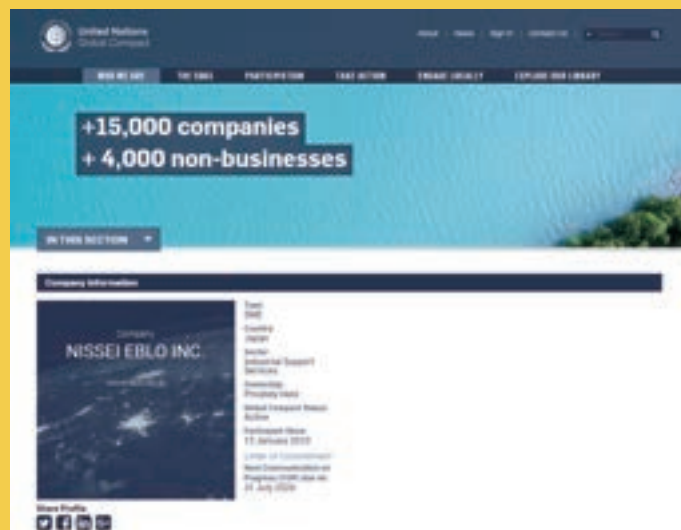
United Nations
Global Compact

About | News | Sign in | Contact Us

WHO WE ARE | THE SDGS | PARTICIPATION | TAKE ACTION | ENGAGE LOCALLY | EXPLORE OUR LIBRARY

+15,000 companies
+ 4,000 non-businesses

IN THIS SECTION

Company Information

Company
NISSEI EBLO INC.

Type
SME
Country
Japan
Sector
Industrial Support Services
Ownership
Privately Held
Global Compact Status
Active
Participant Since
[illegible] January 2020
Letter of Commitment
Next Communication on Progress (COP) due on
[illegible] July 2020

Share Profile